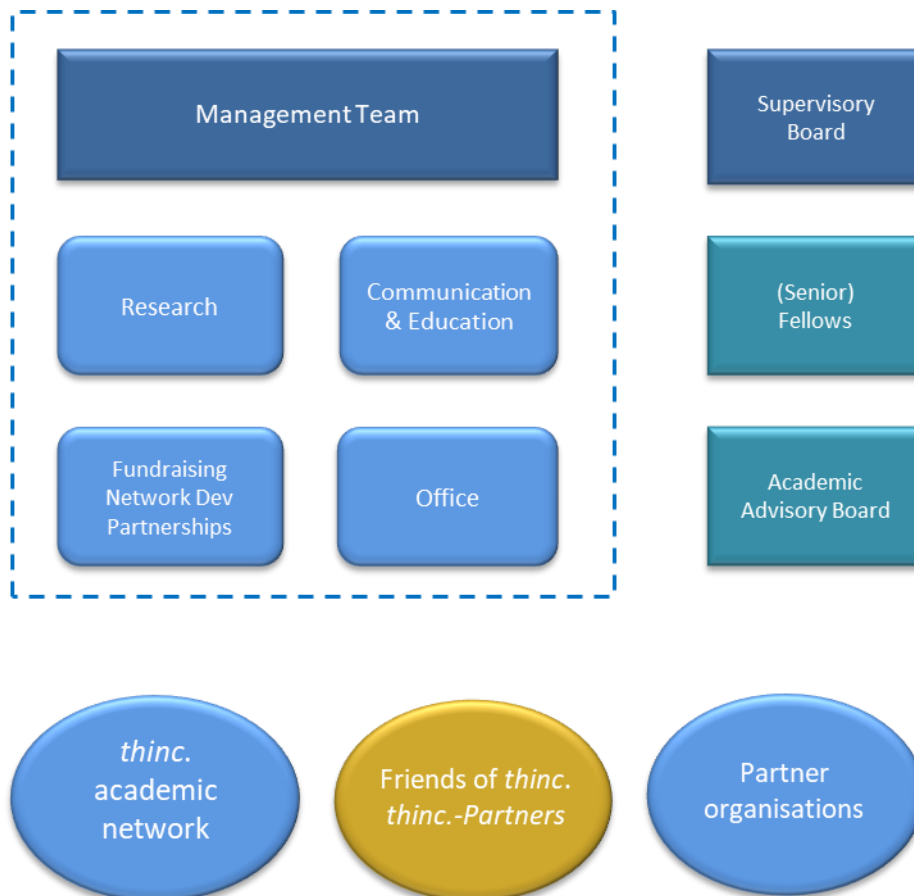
Management Team

Research

Communication & Education

Fundraising
Network Dev
Partnerships

Office

Supervisory Board

(Senior) Fellows

Academic Advisory Board

thinc. academic network

Friends of thinc.
thinc.-Partners

Partner organisations